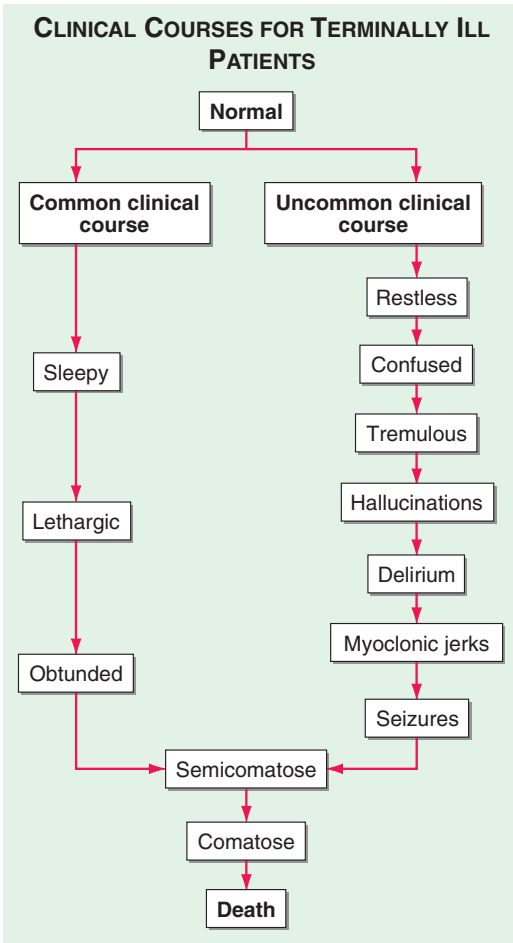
CLINICAL COURSES FOR TERMINALLY ILL PATIENTS

Normal

Common clinical course

Uncommon clinical course

Sleepy

Lethargic

Obtunded

Restless

Confused

Tremulous

Hallucinations

Delirium

Myoclonic jerks

Seizures

Semicomatose

Comatose

Death